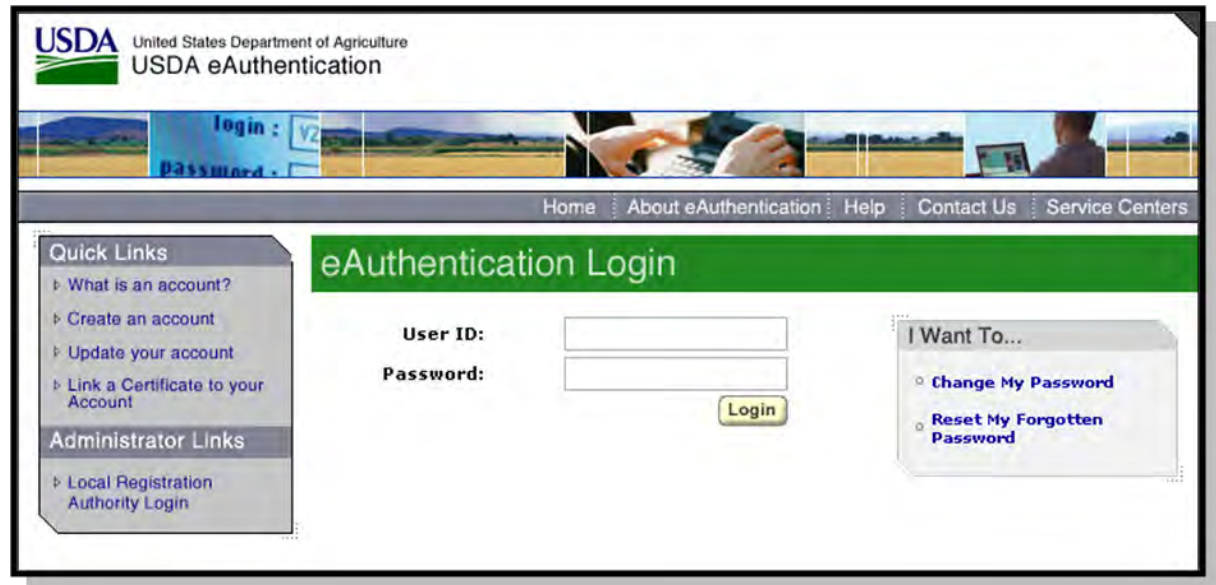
USDA United States Department of Agriculture
USDA eAuthentication

login : V2
password :

Home | About eAuthentication | Help | Contact Us | Service Centers

Quick Links
What is an account?
Create an account
Update your account
Link a Certificate to your Account

Administrator Links
Local Registration Authority Login

eAuthentication Login

User ID:
Password:
Login

I Want To...
Change My Password
Reset My Forgotten Password